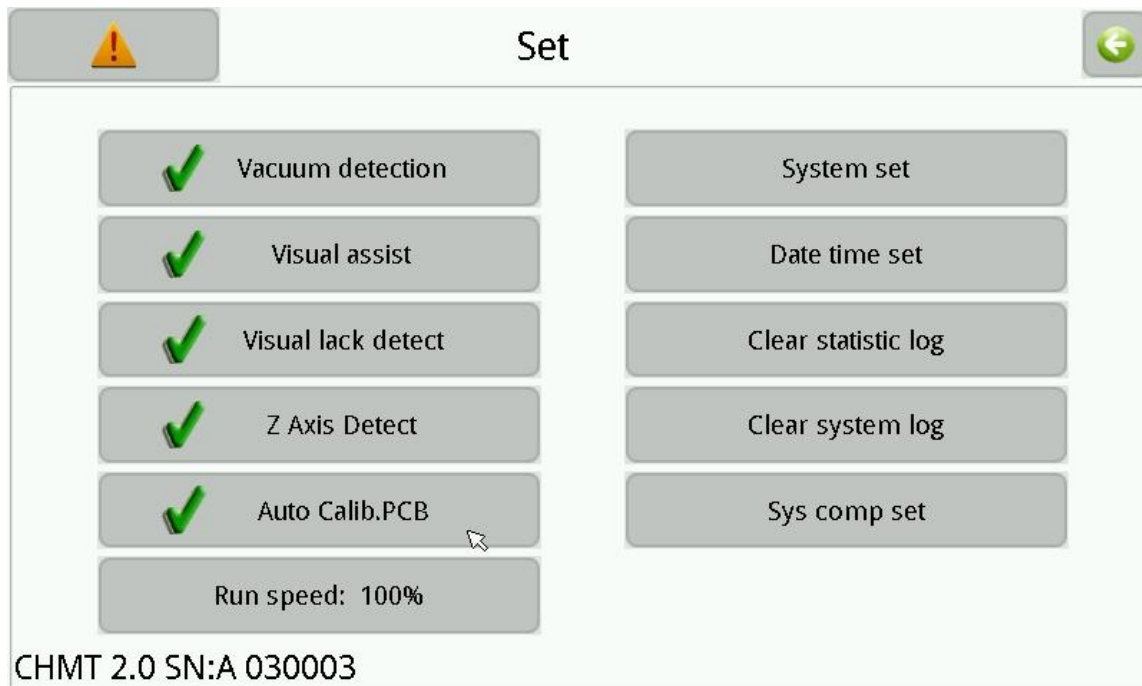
Set

Vacuum detection

Visual assist

Visual lack detect

Z Axis Detect

Auto Calib.PCB

Run speed: 100%

System set

Date time set

Clear statistic log

Clear system log

Sys comp set

CHMT 2.0 SN:A 030003